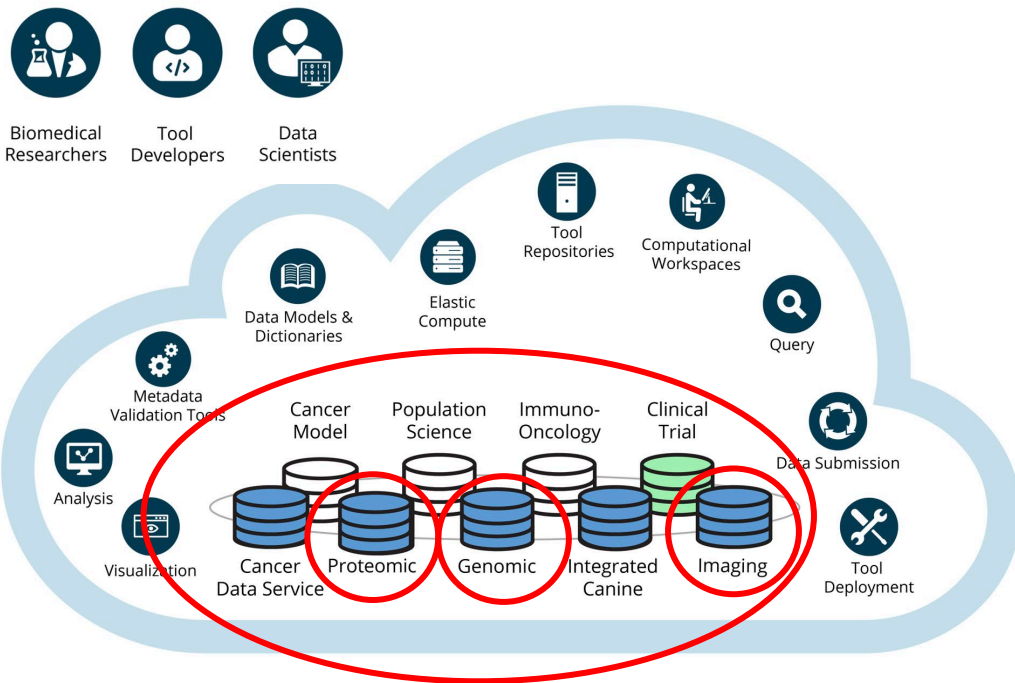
Biomedical Researchers

Tool Developers

Data Scientists

Tool Repositories

Computational Workspaces

Elastic Compute

Data Models & Dictionaries

Query

Metadata Validation Tools

Cancer Model

Population Science

Immuno-Oncology

Clinical Trial

Data Submission

Analysis

Visualization

Cancer Data Service

Proteomic

Genomic

Integrated Canine

Imaging

Tool Deployment